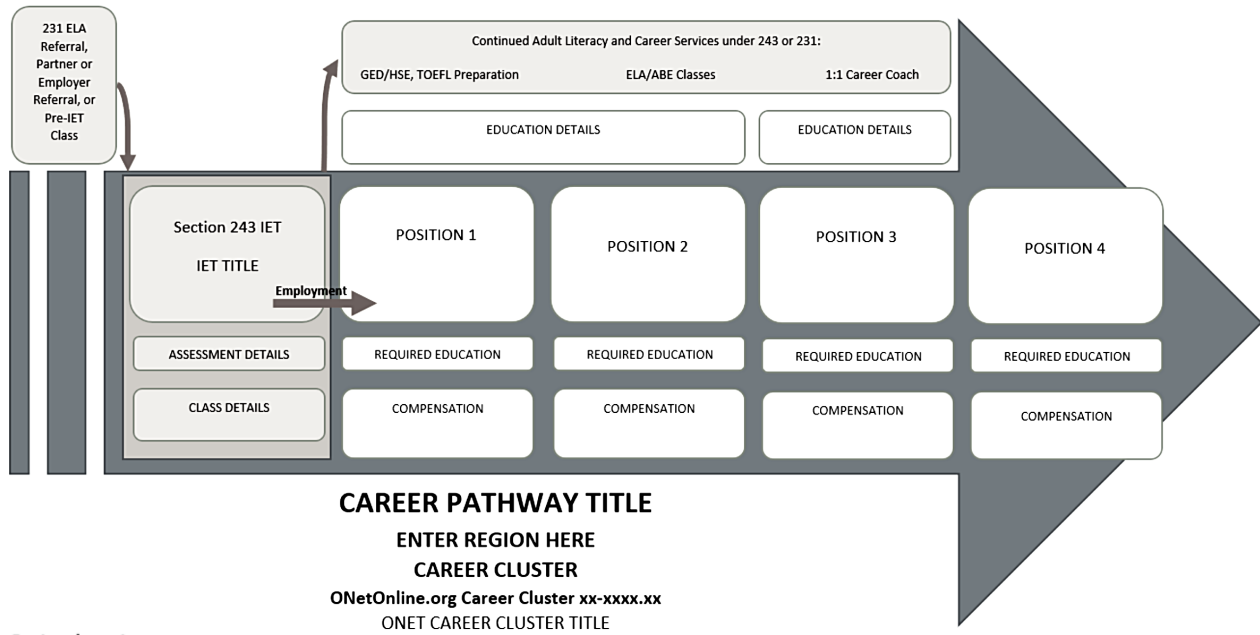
231 ELA Referral, Partner or Employer Referral, or Pre-IET Class

Continued Adult Literacy and Career Services under 243 or 231:

GED/HSE, TOEFL Preparation

ELA/ABE Classes

1:1 Career Coach

EDUCATION DETAILS

EDUCATION DETAILS

Section 243 IET

IET TITLE

Employment

ASSESSMENT DETAILS

CLASS DETAILS

POSITION 1

REQUIRED EDUCATION

COMPENSATION

POSITION 2

REQUIRED EDUCATION

COMPENSATION

POSITION 3

REQUIRED EDUCATION

COMPENSATION

POSITION 4

REQUIRED EDUCATION

COMPENSATION

CAREER PATHWAY TITLE

ENTER REGION HERE

CAREER CLUSTER

ONetOnline.org Career Cluster xx-xxxx.xx

ONET CAREER CLUSTER TITLE